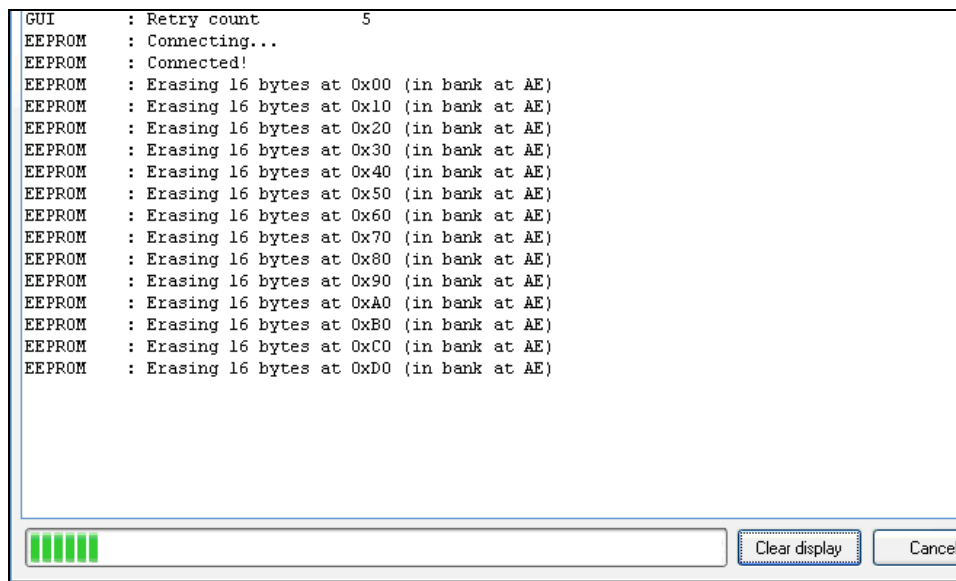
GUI : Retry count 5
EEPROM : Connecting...
EEPROM : Connected!
EEPROM : Erasing 16 bytes at 0x00 (in bank at AE)
EEPROM : Erasing 16 bytes at 0x10 (in bank at AE)
EEPROM : Erasing 16 bytes at 0x20 (in bank at AE)
EEPROM : Erasing 16 bytes at 0x30 (in bank at AE)
EEPROM : Erasing 16 bytes at 0x40 (in bank at AE)
EEPROM : Erasing 16 bytes at 0x50 (in bank at AE)
EEPROM : Erasing 16 bytes at 0x60 (in bank at AE)
EEPROM : Erasing 16 bytes at 0x70 (in bank at AE)
EEPROM : Erasing 16 bytes at 0x80 (in bank at AE)
EEPROM : Erasing 16 bytes at 0x90 (in bank at AE)
EEPROM : Erasing 16 bytes at 0xA0 (in bank at AE)
EEPROM : Erasing 16 bytes at 0xB0 (in bank at AE)
EEPROM : Erasing 16 bytes at 0xC0 (in bank at AE)
EEPROM : Erasing 16 bytes at 0xD0 (in bank at AE)

Clear display
Cancel